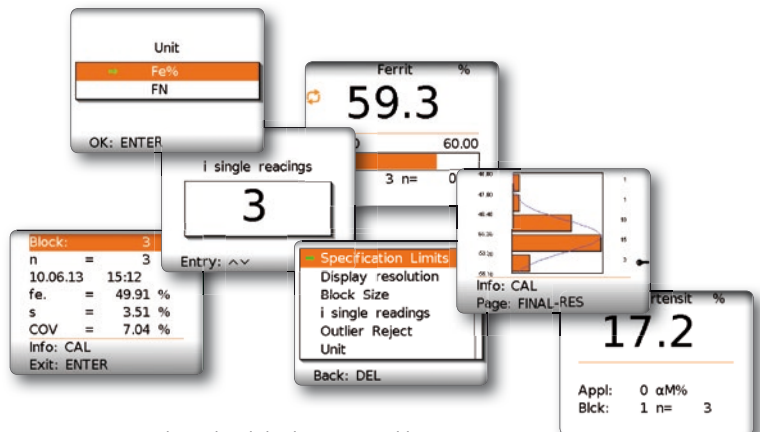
Unit
Fe%
FN
OK: ENTER

Ferrit %
59.3
0 60.00
3 n= 0

i single reacings
3
Entry: ^v

Block: 3
n = 3
10.06.13 15:12
fe. = 49.91 %
s = 3.51 %
COV = 7.04 %
Info: CAL
Exit: ENTER

Specification Limits
Display resolution
Block Size
i single readings
Outlier Reject
Unit
Back: DEL

Info: CAL
Page: FINAL-RES

artensit %
17.2
Appl: 0 αM%
Blck: 1 n= 3